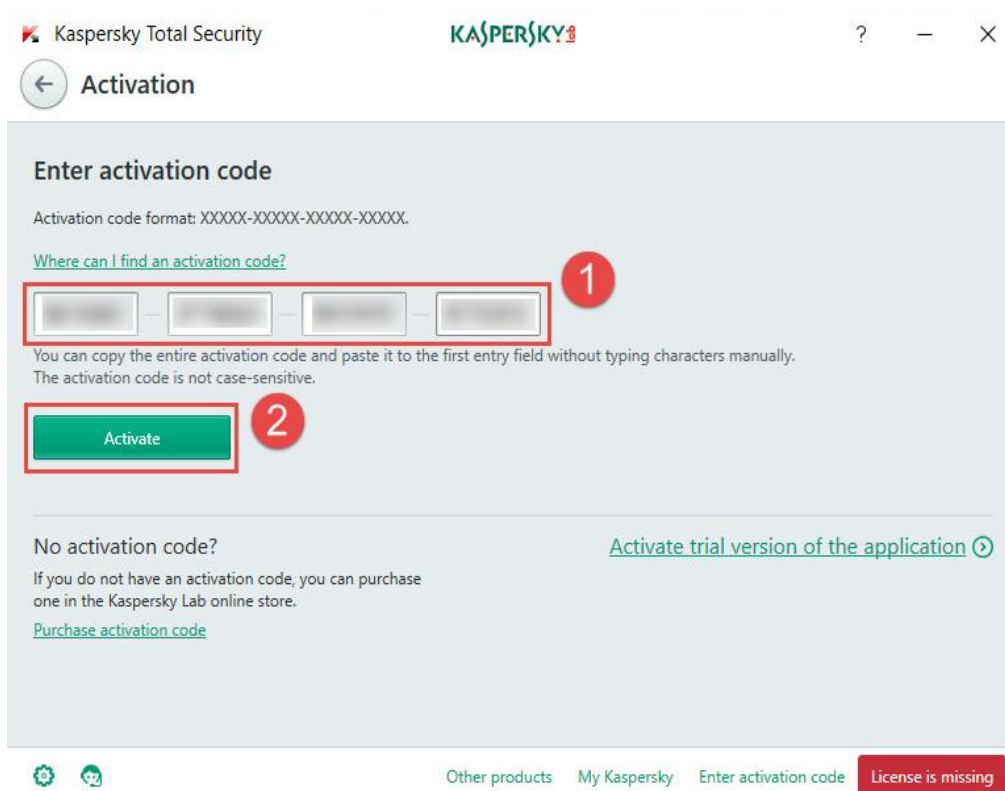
Kaspersky Total Security

KASPERSKY lab

?

Activation

Enter activation code

Activation code format: XXXXX-XXXXX-XXXXX-XXXXX.

Where can I find an activation code?

1

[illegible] - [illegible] - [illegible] - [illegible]

You can copy the entire activation code and paste it to the first entry field without typing characters manually. The activation code is not case-sensitive.

Activate

2

No activation code?

If you do not have an activation code, you can purchase one in the Kaspersky Lab online store.

Purchase activation code

Activate trial version of the application

Other products My Kaspersky Enter activation code License is missing